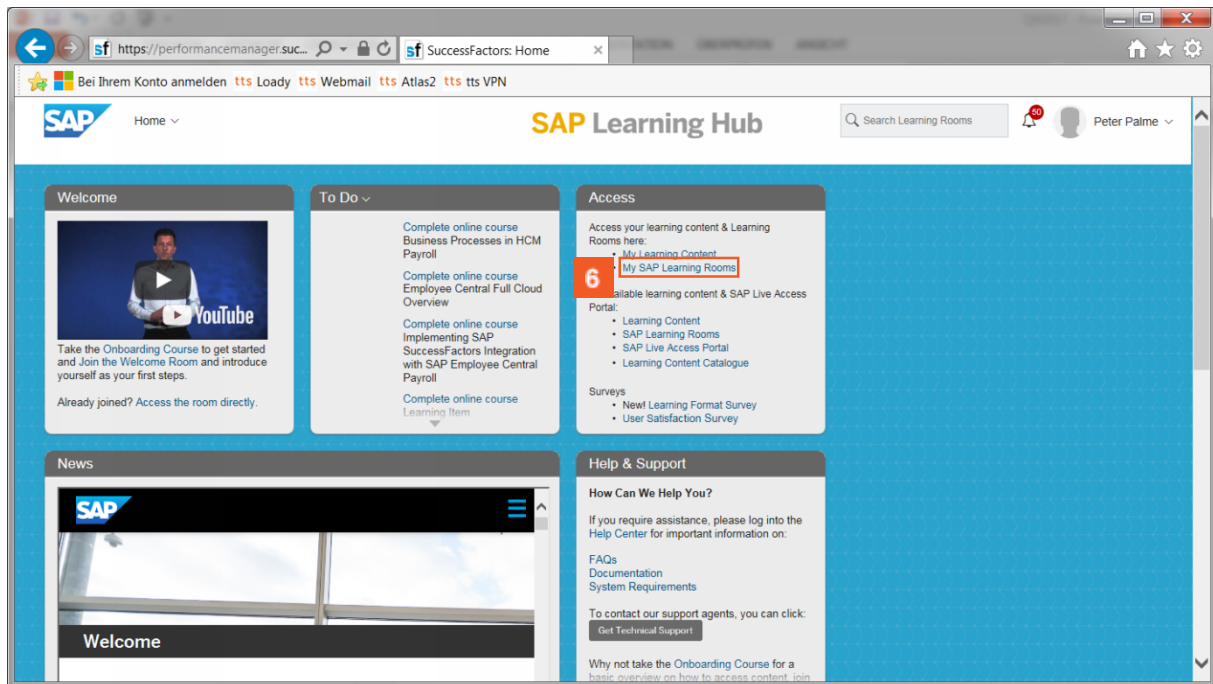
https://performancemanager.suc... SuccessFactors: Home

Bei Ihrem Konto anmelden tts Loady tts Webmail tts Atlas2 tts tts VPN

SAP Home

SAP Learning Hub

Search Learning Rooms

60

Peter Palme

Welcome

YouTube

Take the Onboarding Course to get started and Join the Welcome Room and introduce yourself as your first steps.

Already joined? Access the room directly.

To Do

Complete online course
Business Processes in HCM Payroll

Complete online course
Employee Central Full Cloud Overview

Complete online course
Implementing SAP SuccessFactors Integration with SAP Employee Central Payroll

Complete online course
Learning Item

Access

Access your learning content & Learning Rooms here:
• My Learning Content
• My SAP Learning Rooms

6

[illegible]vailable learning content & SAP Live Access Portal:
• Learning Content
• SAP Learning Rooms
• SAP Live Access Portal
• Learning Content Catalogue

Surveys
• New! Learning Format Survey
• User Satisfaction Survey

News

SAP

Welcome

Help & Support

How Can We Help You?

If you require assistance, please log into the Help Center for important information on:

FAQs
Documentation
System Requirements

To contact our support agents, you can click:
Get Technical Support

Why not take the Onboarding Course for a basic overview on how to access content, join